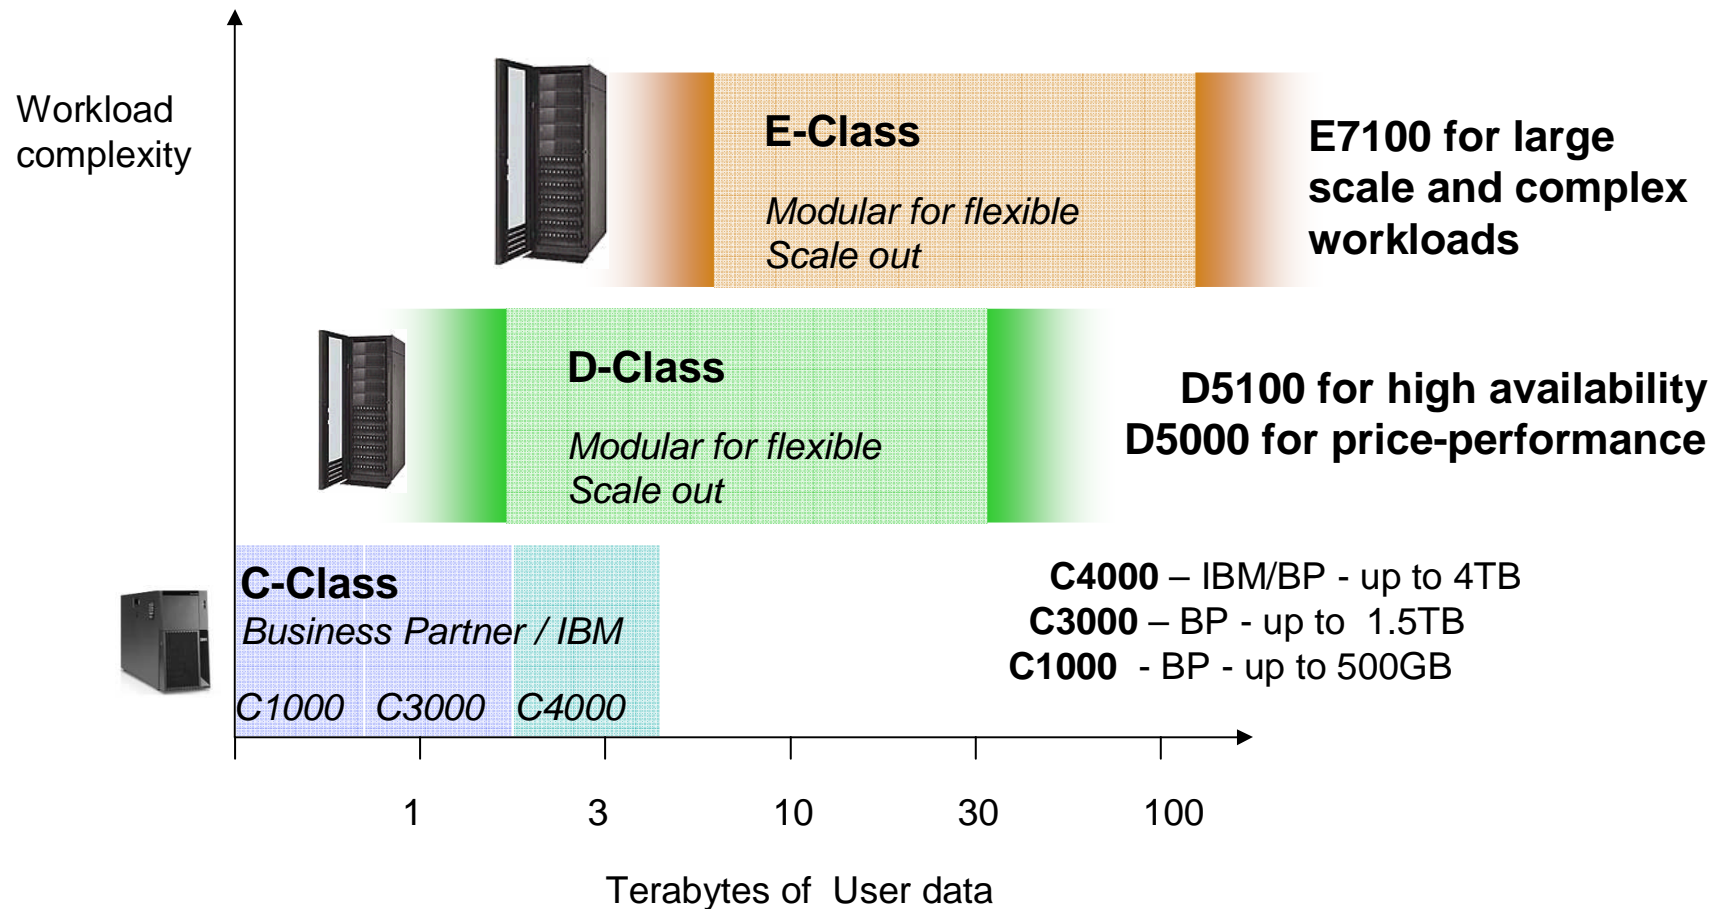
Workload complexity

E-Class

Modular for flexible Scale out

E7100 for large scale and complex workloads

D-Class

Modular for flexible Scale out

D5100 for high availability
D5000 for price-performance

C-Class
Business Partner / IBM

C1000 C3000 C4000

C4000 – IBM/BP - up to 4TB
C3000 – BP - up to 1.5TB
C1000 - BP - up to 500GB

1 3 10 30 100

Terabytes of User data